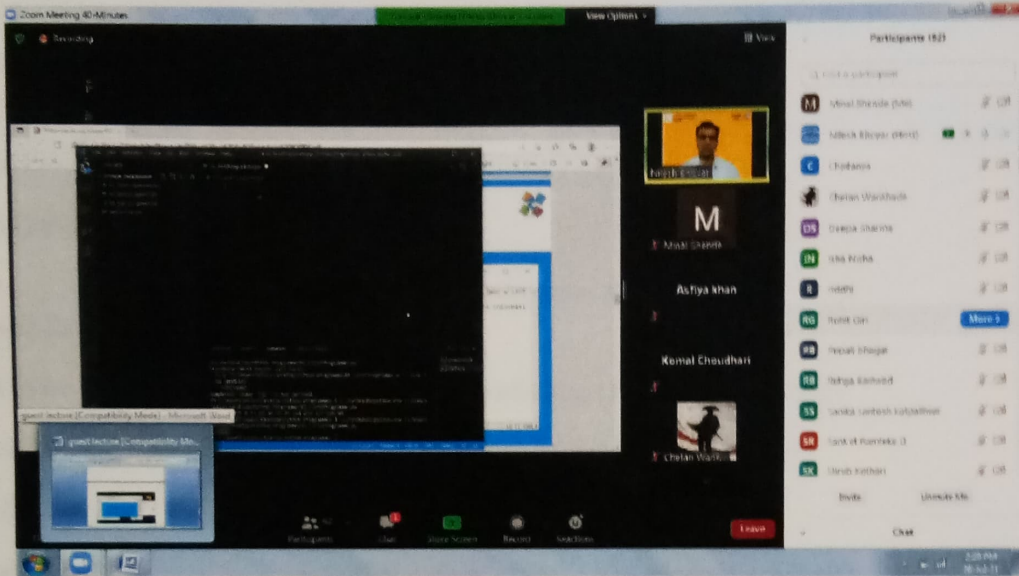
Zoom Meeting 40-Minutes

View Options

Recording

View

Participants (53)

Minal Shende (Me)

Nilesh Bhosle (Host)

Chaitanya

Chetan Warkhade

Deepa Sharma

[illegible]

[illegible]

Rohit Giri

Move to

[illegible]

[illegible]

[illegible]

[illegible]

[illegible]

Invite

Unmute Me

Chat

Nilesh Bhosle

M

Minal Shende

Asfiya khan

Komal Choudhari

Chetan Warkh

guest lecture [Compatibility Mode] - Microsoft Word

guest lecture [Compatibility Mo...

Participants

Chat

Share Screen

Record

Reactions

Leave